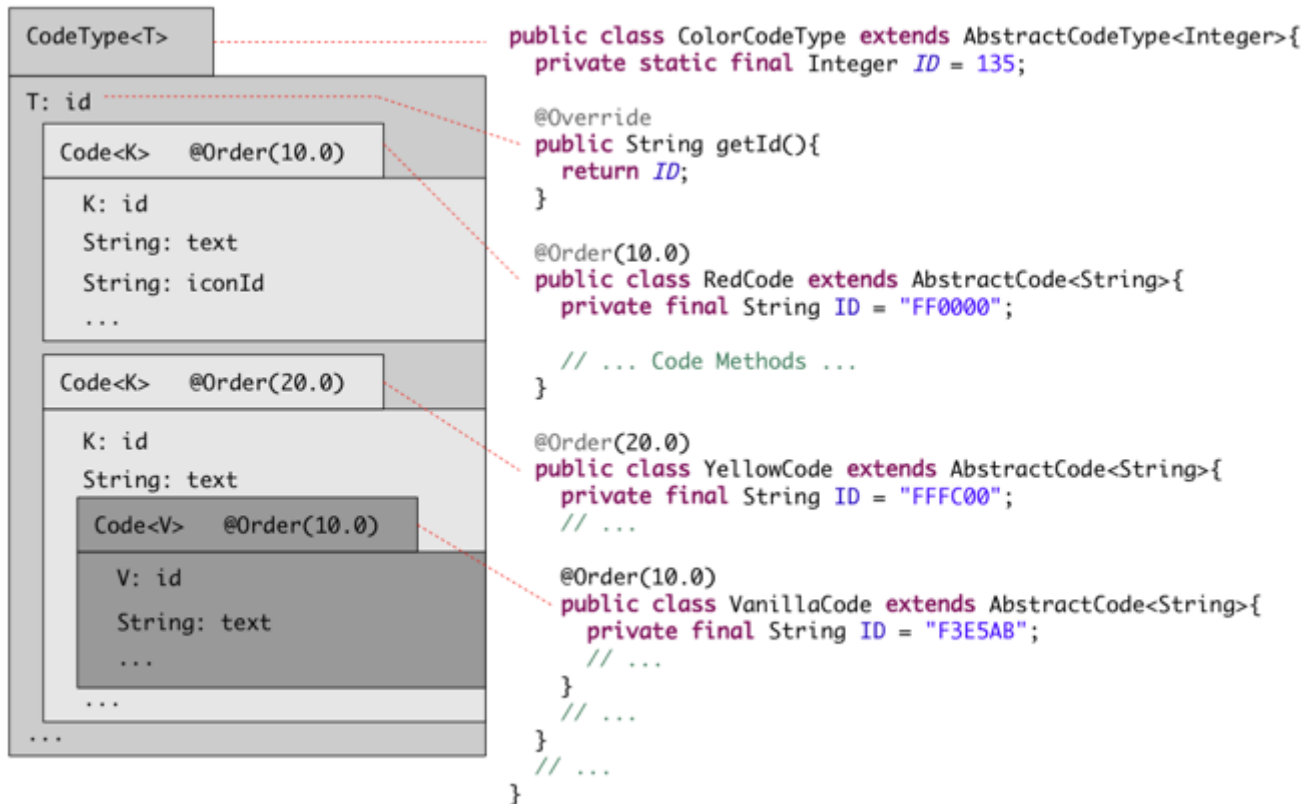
CodeType<T>

T: id

Code<K> @Order(10.0)

K: id

String: text

String: iconId

...

Code<K> @Order(20.0)

K: id

String: text

Code<V> @Order(10.0)

V: id

String: text

...

...

...

public class ColorCodeType extends AbstractCodeType<Integer>{
  private static final Integer ID = 135;

  @Override
  public String getId(){
    return ID;
  }

  @Order(10.0)
  public class RedCode extends AbstractCode<String>{
    private final String ID = "FF0000";

    // ... Code Methods ...
  }

  @Order(20.0)
  public class YellowCode extends AbstractCode<String>{
    private final String ID = "FFFC00";
    // ...

    @Order(10.0)
    public class VanillaCode extends AbstractCode<String>{
      private final String ID = "F3E5AB";
      // ...
    }
    // ...
  }
  // ...
}